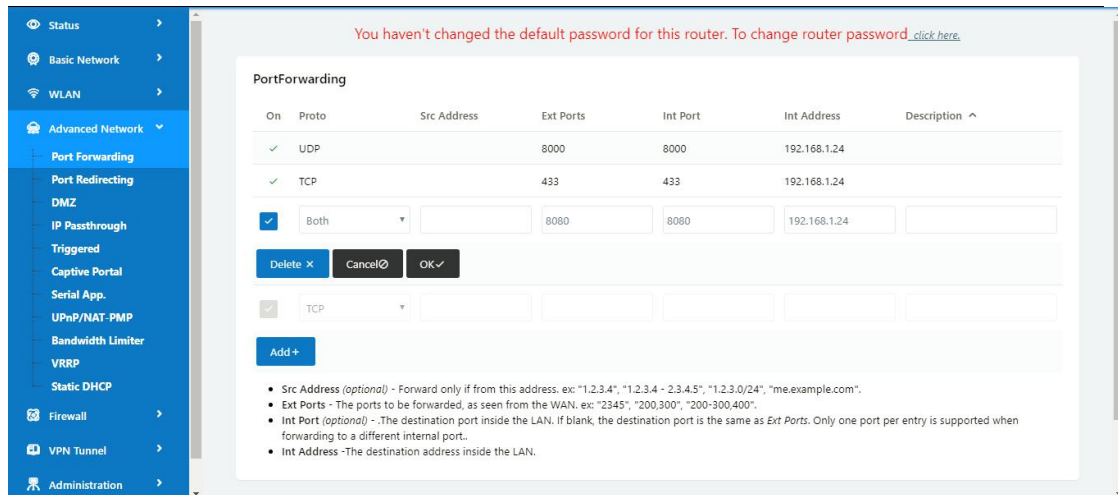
Status
Basic Network
WLAN
Advanced Network
Port Forwarding
Port Redirecting
DMZ
IP Passthrough
Triggered
Captive Portal
Serial App.
UPnP/NAT-PMP
Bandwidth Limiter
VRRP
Static DHCP
Firewall
VPN Tunnel
Administration

You haven't changed the default password for this router. To change router password click here.

PortForwarding

| On | Proto | Src Address | Ext Ports | Int Port | Int Address | Description ^ |
|---|---|---|---|---|---|---|
| ✓ | UDP | | 8000 | 8000 | 192.168.1.24 | |
| ✓ | TCP | | 433 | 433 | 192.168.1.24 | |
| ✓ | Both | | 8080 | 8080 | 192.168.1.24 | |

Delete × Cancel⊘ OK✓

| ✓ | TCP | | | | | |
|---|---|---|---|---|---|---|

Add +

• Src Address (optional) - Forward only if from this address. ex: "1.2.3.4", "1.2.3.4 - 2.3.4.5", "1.2.3.0/24", "me.example.com".
• Ext Ports - The ports to be forwarded, as seen from the WAN. ex: "2345", "200,300", "200-300,400".
• Int Port (optional) - .The destination port inside the LAN. If blank, the destination port is the same as Ext Ports. Only one port per entry is supported when forwarding to a different internal port..
• Int Address -The destination address inside the LAN.